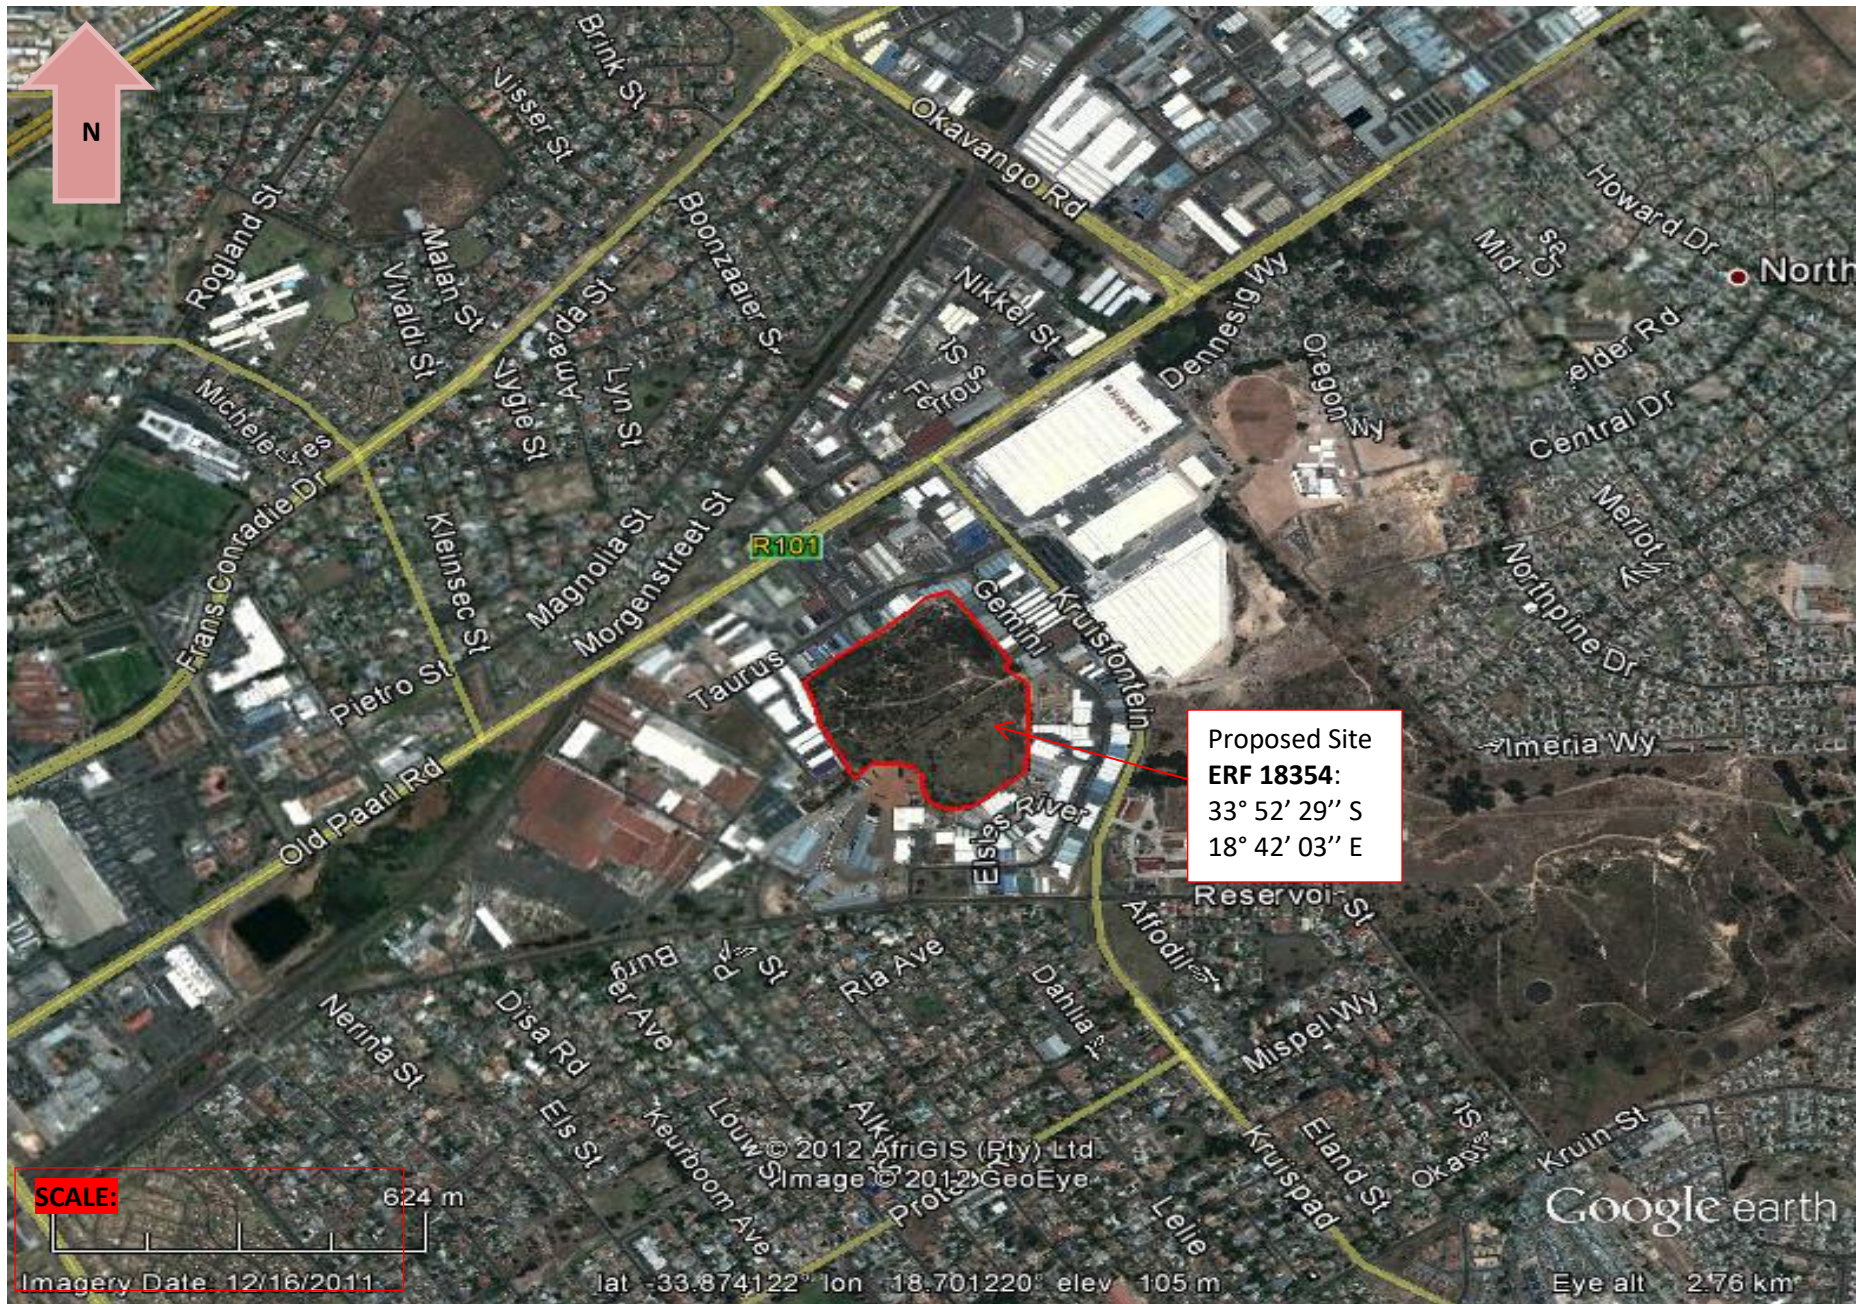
N

Brink St
Visser St
Okavango Rd
Howard Dr
North
Rogland St
Malan St
Vivaldi St
Boonzaaier St
Amanda St
Lyn St
Vygie St
Nikkel St
Dennesig Wy
Oregon Wy
Mid Cres
elder Rd
Central Dr
Michele Cres
Frans Conradie Dr
Kleinsec St
Magnolia St
Morgenstreet St
R101
Merlot Wy
Northpine Dr
Gemini
Kruisfontein
Taurus
Pietro St
Old Paarl Rd
Proposed Site
**ERF 18354**:
33° 52′ 29′′ S
18° 42′ 03′′ E
Imeria Wy
Elsies River
Reservoir St
Affodil St
Burger Ave
Ria Ave
Dahlia St
Mispel Wy
Nerina St
Disa Rd
Els St
Keurboom Ave
Louw St
Eland St
Kruispad
Lelie
Kruin St
© 2012 AfriGIS (Pty) Ltd
Image © 2012 GeoEye
SCALE:
624 m
Imagery Date: 12/16/2011
lat -33.874122° lon 18.701220° elev 105 m
Google earth
Eye alt 2.76 km